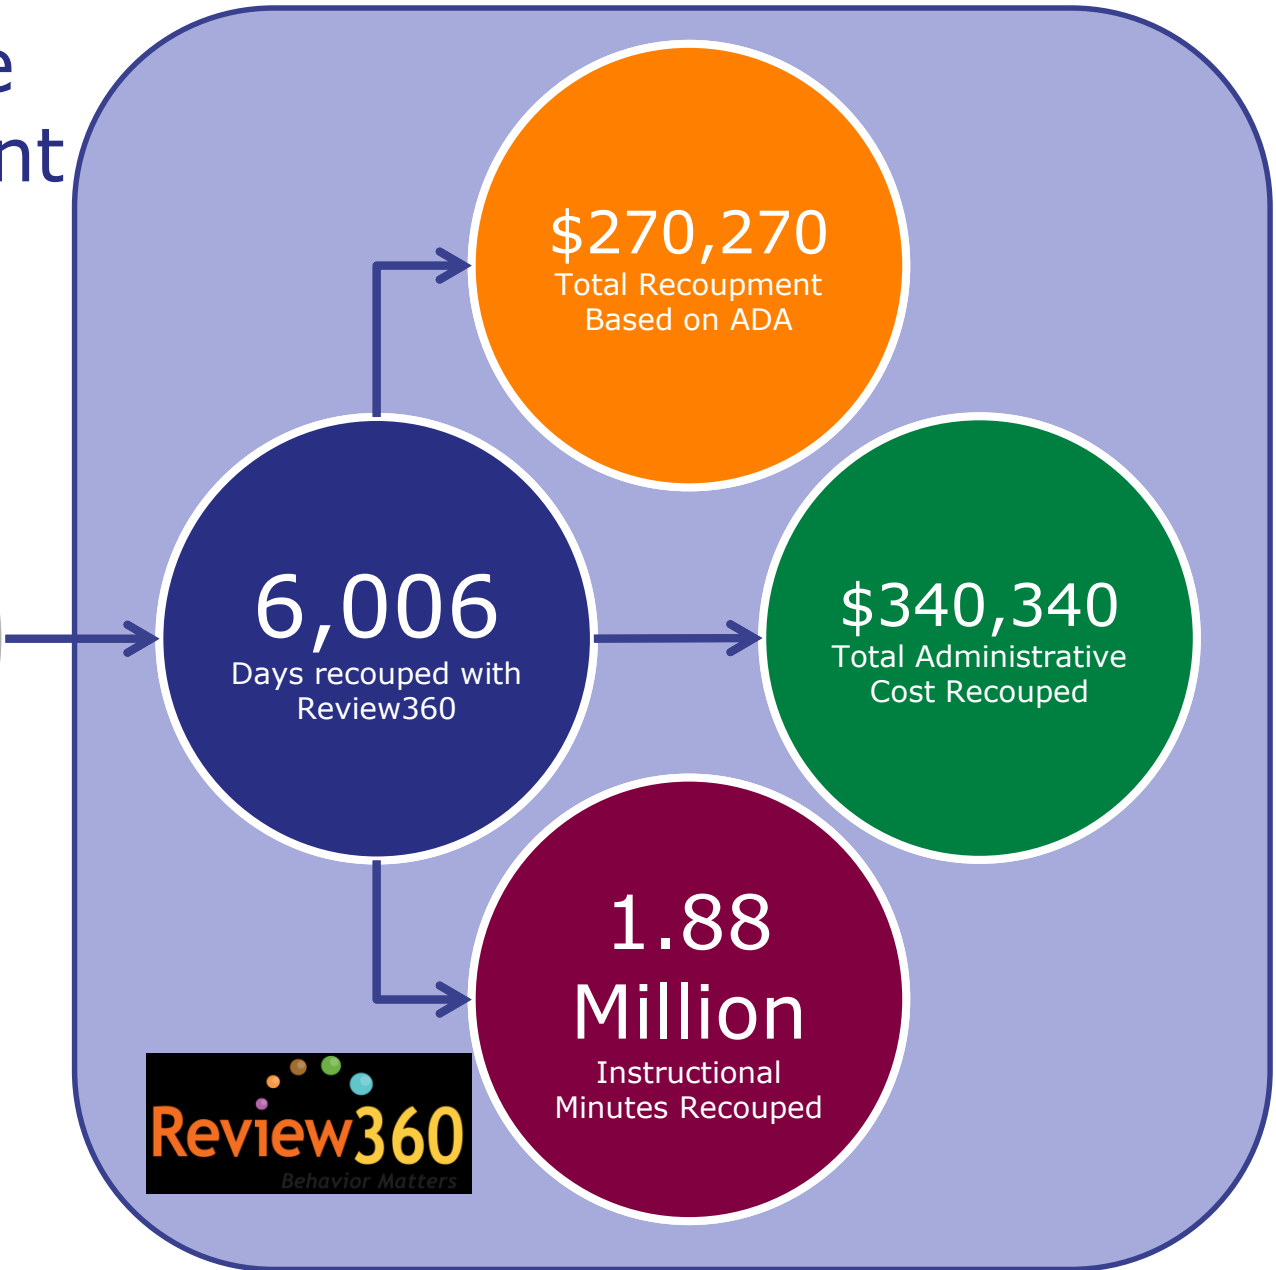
e
nt

\$270,270
Total Recoupment Based on ADA

6,006
Days recouped with Review360

\$340,340
Total Administrative Cost Recouped

1.88 Million
Instructional Minutes Recouped

Review360
Behavior Matters